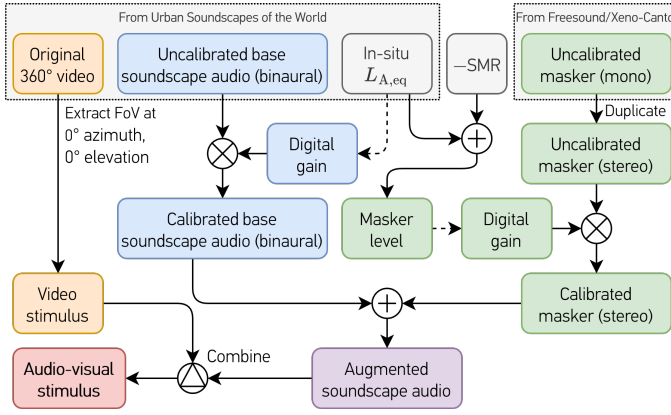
From Urban Soundscapes of the World

Original 360° video

Uncalibrated base soundscape audio (binaural)

In-situ $L_{\mathrm{A,eq}}$

$-$SMR

From Freesound/Xeno-Canto

Uncalibrated masker (mono)

Duplicate

Extract FoV at 0° azimuth, 0° elevation

Digital gain

Uncalibrated masker (stereo)

Calibrated base soundscape audio (binaural)

Masker level

Digital gain

Video stimulus

Calibrated masker (stereo)

Combine

Audio-visual stimulus

Augmented soundscape audio